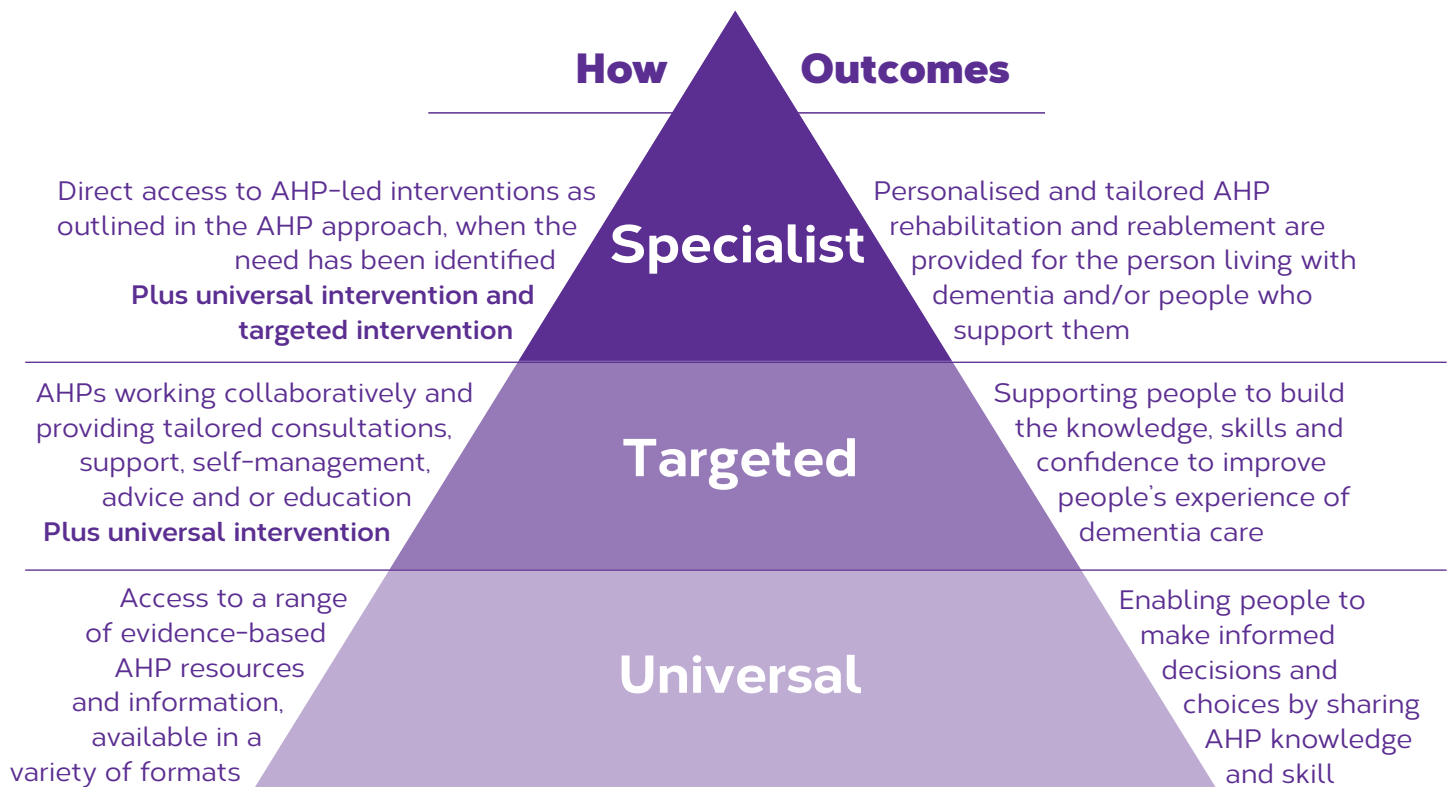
How Outcomes

Direct access to AHP-led interventions as outlined in the AHP approach, when the need has been identified
**Plus universal intervention and targeted intervention**

Specialist

Personalised and tailored AHP rehabilitation and reablement are provided for the person living with dementia and/or people who support them

AHPs working collaboratively and providing tailored consultations, support, self-management, advice and or education
**Plus universal intervention**

Targeted

Supporting people to build the knowledge, skills and confidence to improve people's experience of dementia care

Access to a range of evidence-based AHP resources and information, available in a variety of formats

Universal

Enabling people to make informed decisions and choices by sharing AHP knowledge and skill